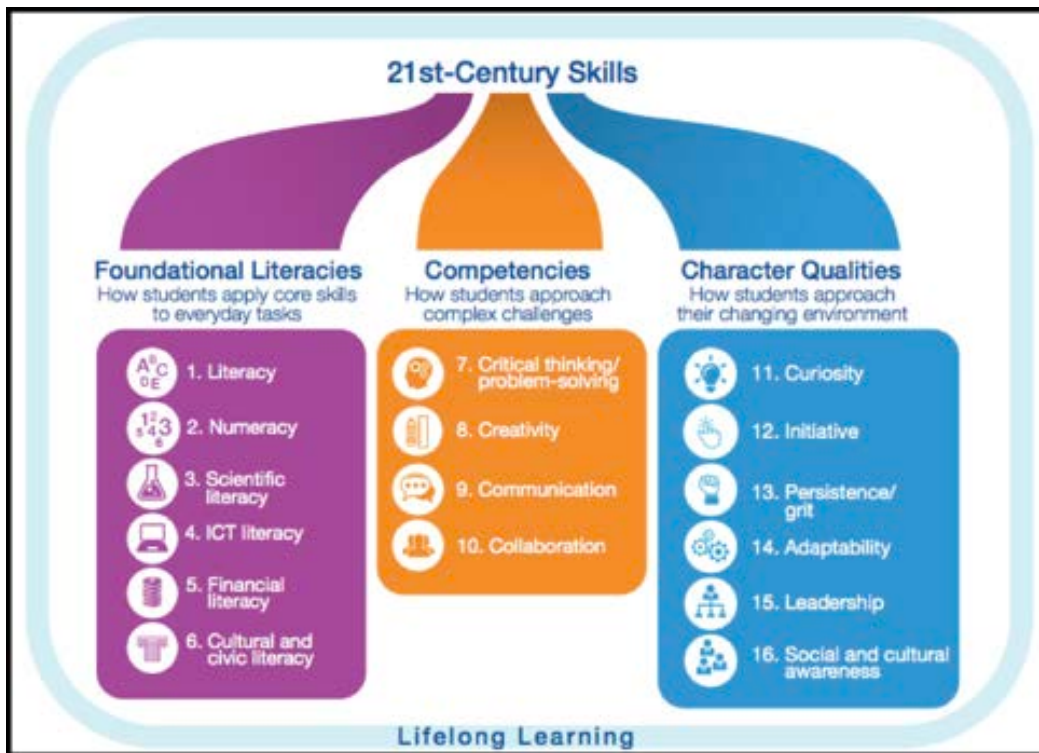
21st-Century Skills

Foundational Literacies
How students apply core skills to everyday tasks

1. Literacy
2. Numeracy
3. Scientific literacy
4. ICT literacy
5. Financial literacy
6. Cultural and civic literacy

Competencies
How students approach complex challenges

7. Critical thinking/ problem-solving
8. Creativity
9. Communication
10. Collaboration

Character Qualities
How students approach their changing environment

11. Curiosity
12. Initiative
13. Persistence/ grit
14. Adaptability
15. Leadership
16. Social and cultural awareness

Lifelong Learning